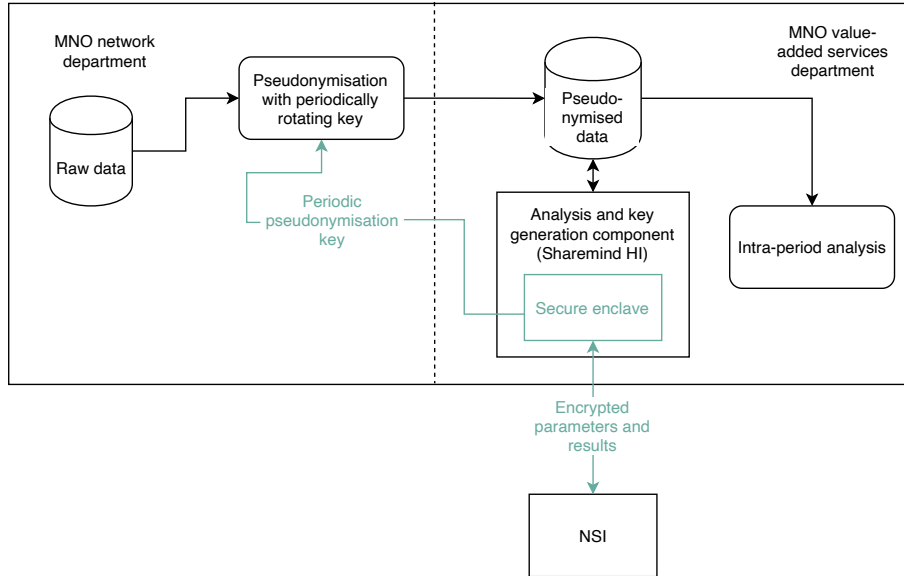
MNO network department

Raw data

Pseudonymisation with periodically rotating key

Periodic pseudonymisation key

Pseudonymised data

MNO value-added services department

Analysis and key generation component (Sharemind HI)

Secure enclave

Intra-period analysis

Encrypted parameters and results

NSI